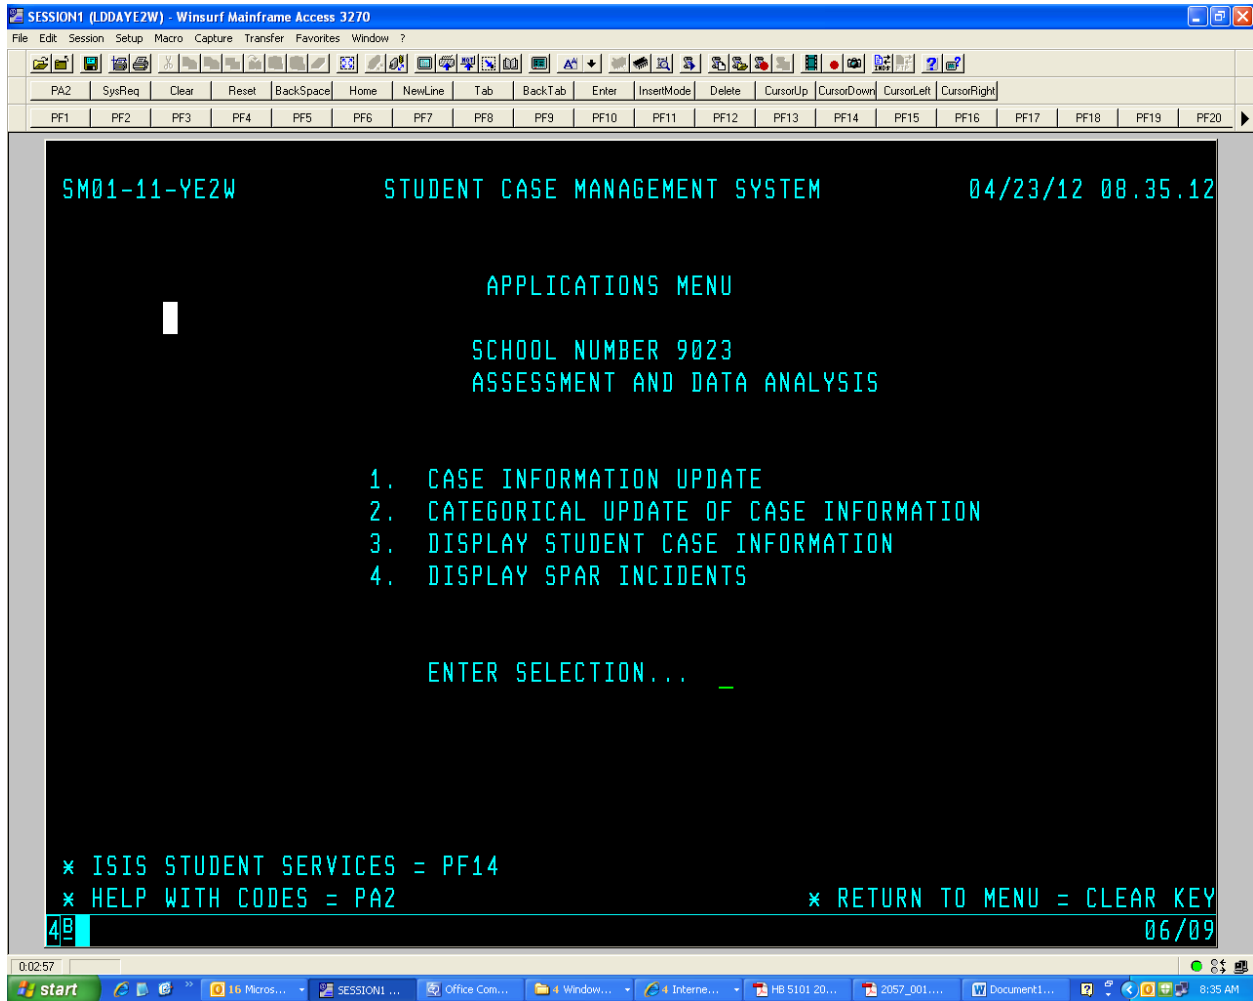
SESSION1 (LDDAYE2W) - Winsurf Mainframe Access 3270

File Edit Session Setup Macro Capture Transfer Favorites Window ?

PA2 SysReq Clear Reset BackSpace Home NewLine Tab BackTab Enter InsertMode Delete CursorUp CursorDown CursorLeft CursorRight

PF1 PF2 PF3 PF4 PF5 PF6 PF7 PF8 PF9 PF10 PF11 PF12 PF13 PF14 PF15 PF16 PF17 PF18 PF19 PF20

SM01-11-YE2W STUDENT CASE MANAGEMENT SYSTEM 04/23/12 08.35.12

APPLICATIONS MENU

SCHOOL NUMBER 9023
ASSESSMENT AND DATA ANALYSIS

1. CASE INFORMATION UPDATE
2. CATEGORICAL UPDATE OF CASE INFORMATION
3. DISPLAY STUDENT CASE INFORMATION
4. DISPLAY SPAR INCIDENTS

ENTER SELECTION... _

* ISIS STUDENT SERVICES = PF14
* HELP WITH CODES = PA2 * RETURN TO MENU = CLEAR KEY

4B 06/09

0:02:57

start 16 Micros... SESSION1 ... Office Com... 4 Window... 4 Interne... HB 5101 20... 2057_001.... Document1... 8:35 AM